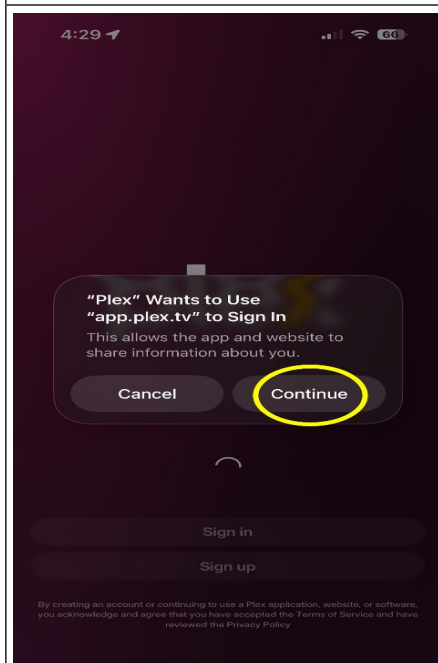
4:29

66

"Plex" Wants to Use "app.plex.tv" to Sign In

This allows the app and website to share information about you.

Cancel

Continue

Sign in

Sign up

By creating an account or continuing to use a Plex application, website, or software, you acknowledge and agree that you have accepted the Terms of Service and have reviewed the Privacy Policy